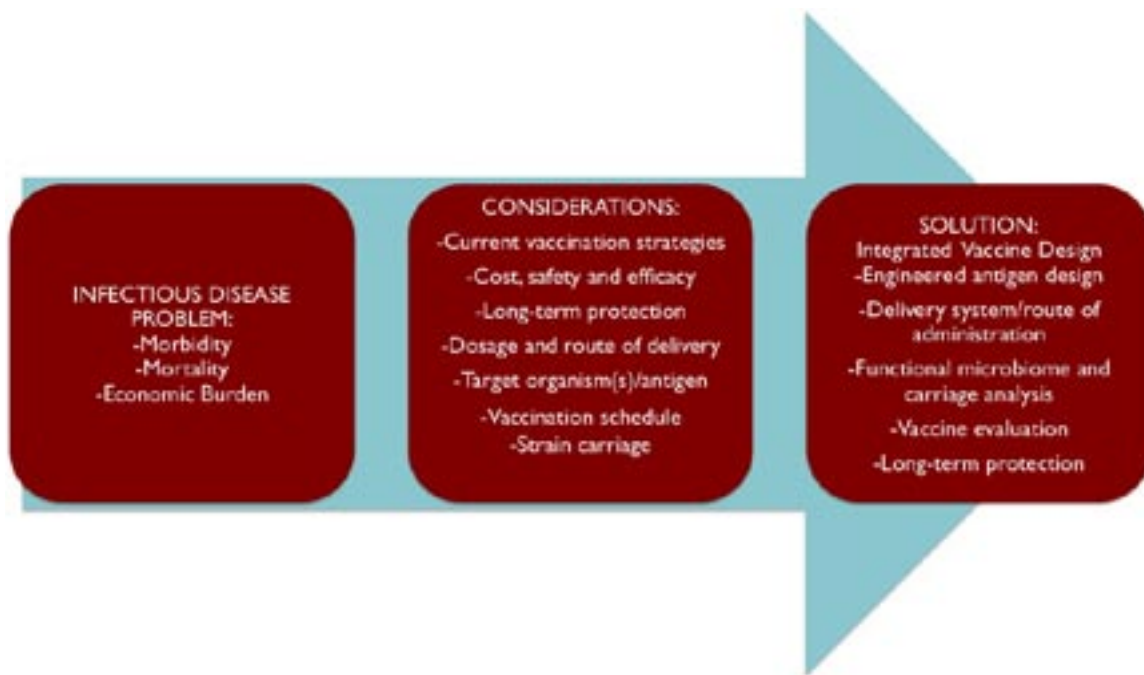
INFECTIOUS DISEASE PROBLEM:
-Morbidity
-Mortality
-Economic Burden

CONSIDERATIONS:
-Current vaccination strategies
-Cost, safety and efficacy
-Long-term protection
-Dosage and route of delivery
-Target organism(s)/antigen
-Vaccination schedule
-Strain carriage

SOLUTION:
Integrated Vaccine Design
-Engineered antigen design
-Delivery system/route of administration
-Functional microbiome and carriage analysis
-Vaccine evaluation
-Long-term protection